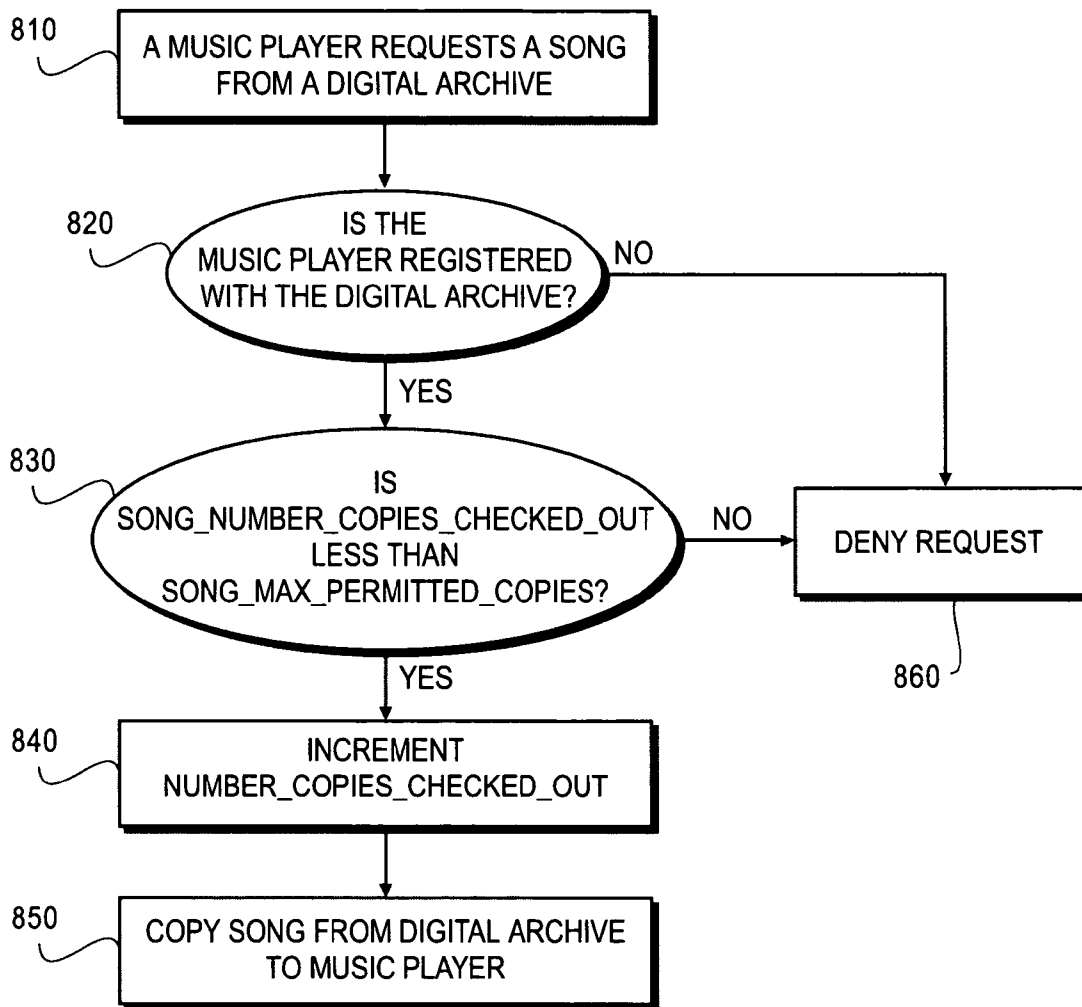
810
A MUSIC PLAYER REQUESTS A SONG FROM A DIGITAL ARCHIVE

820
IS THE MUSIC PLAYER REGISTERED WITH THE DIGITAL ARCHIVE?

NO

YES

830
IS SONG_NUMBER_COPIES_CHECKED_OUT LESS THAN SONG_MAX_PERMITTED_COPIES?

NO

DENY REQUEST

860

YES

840
INCREMENT NUMBER_COPIES_CHECKED_OUT

850
COPY SONG FROM DIGITAL ARCHIVE TO MUSIC PLAYER